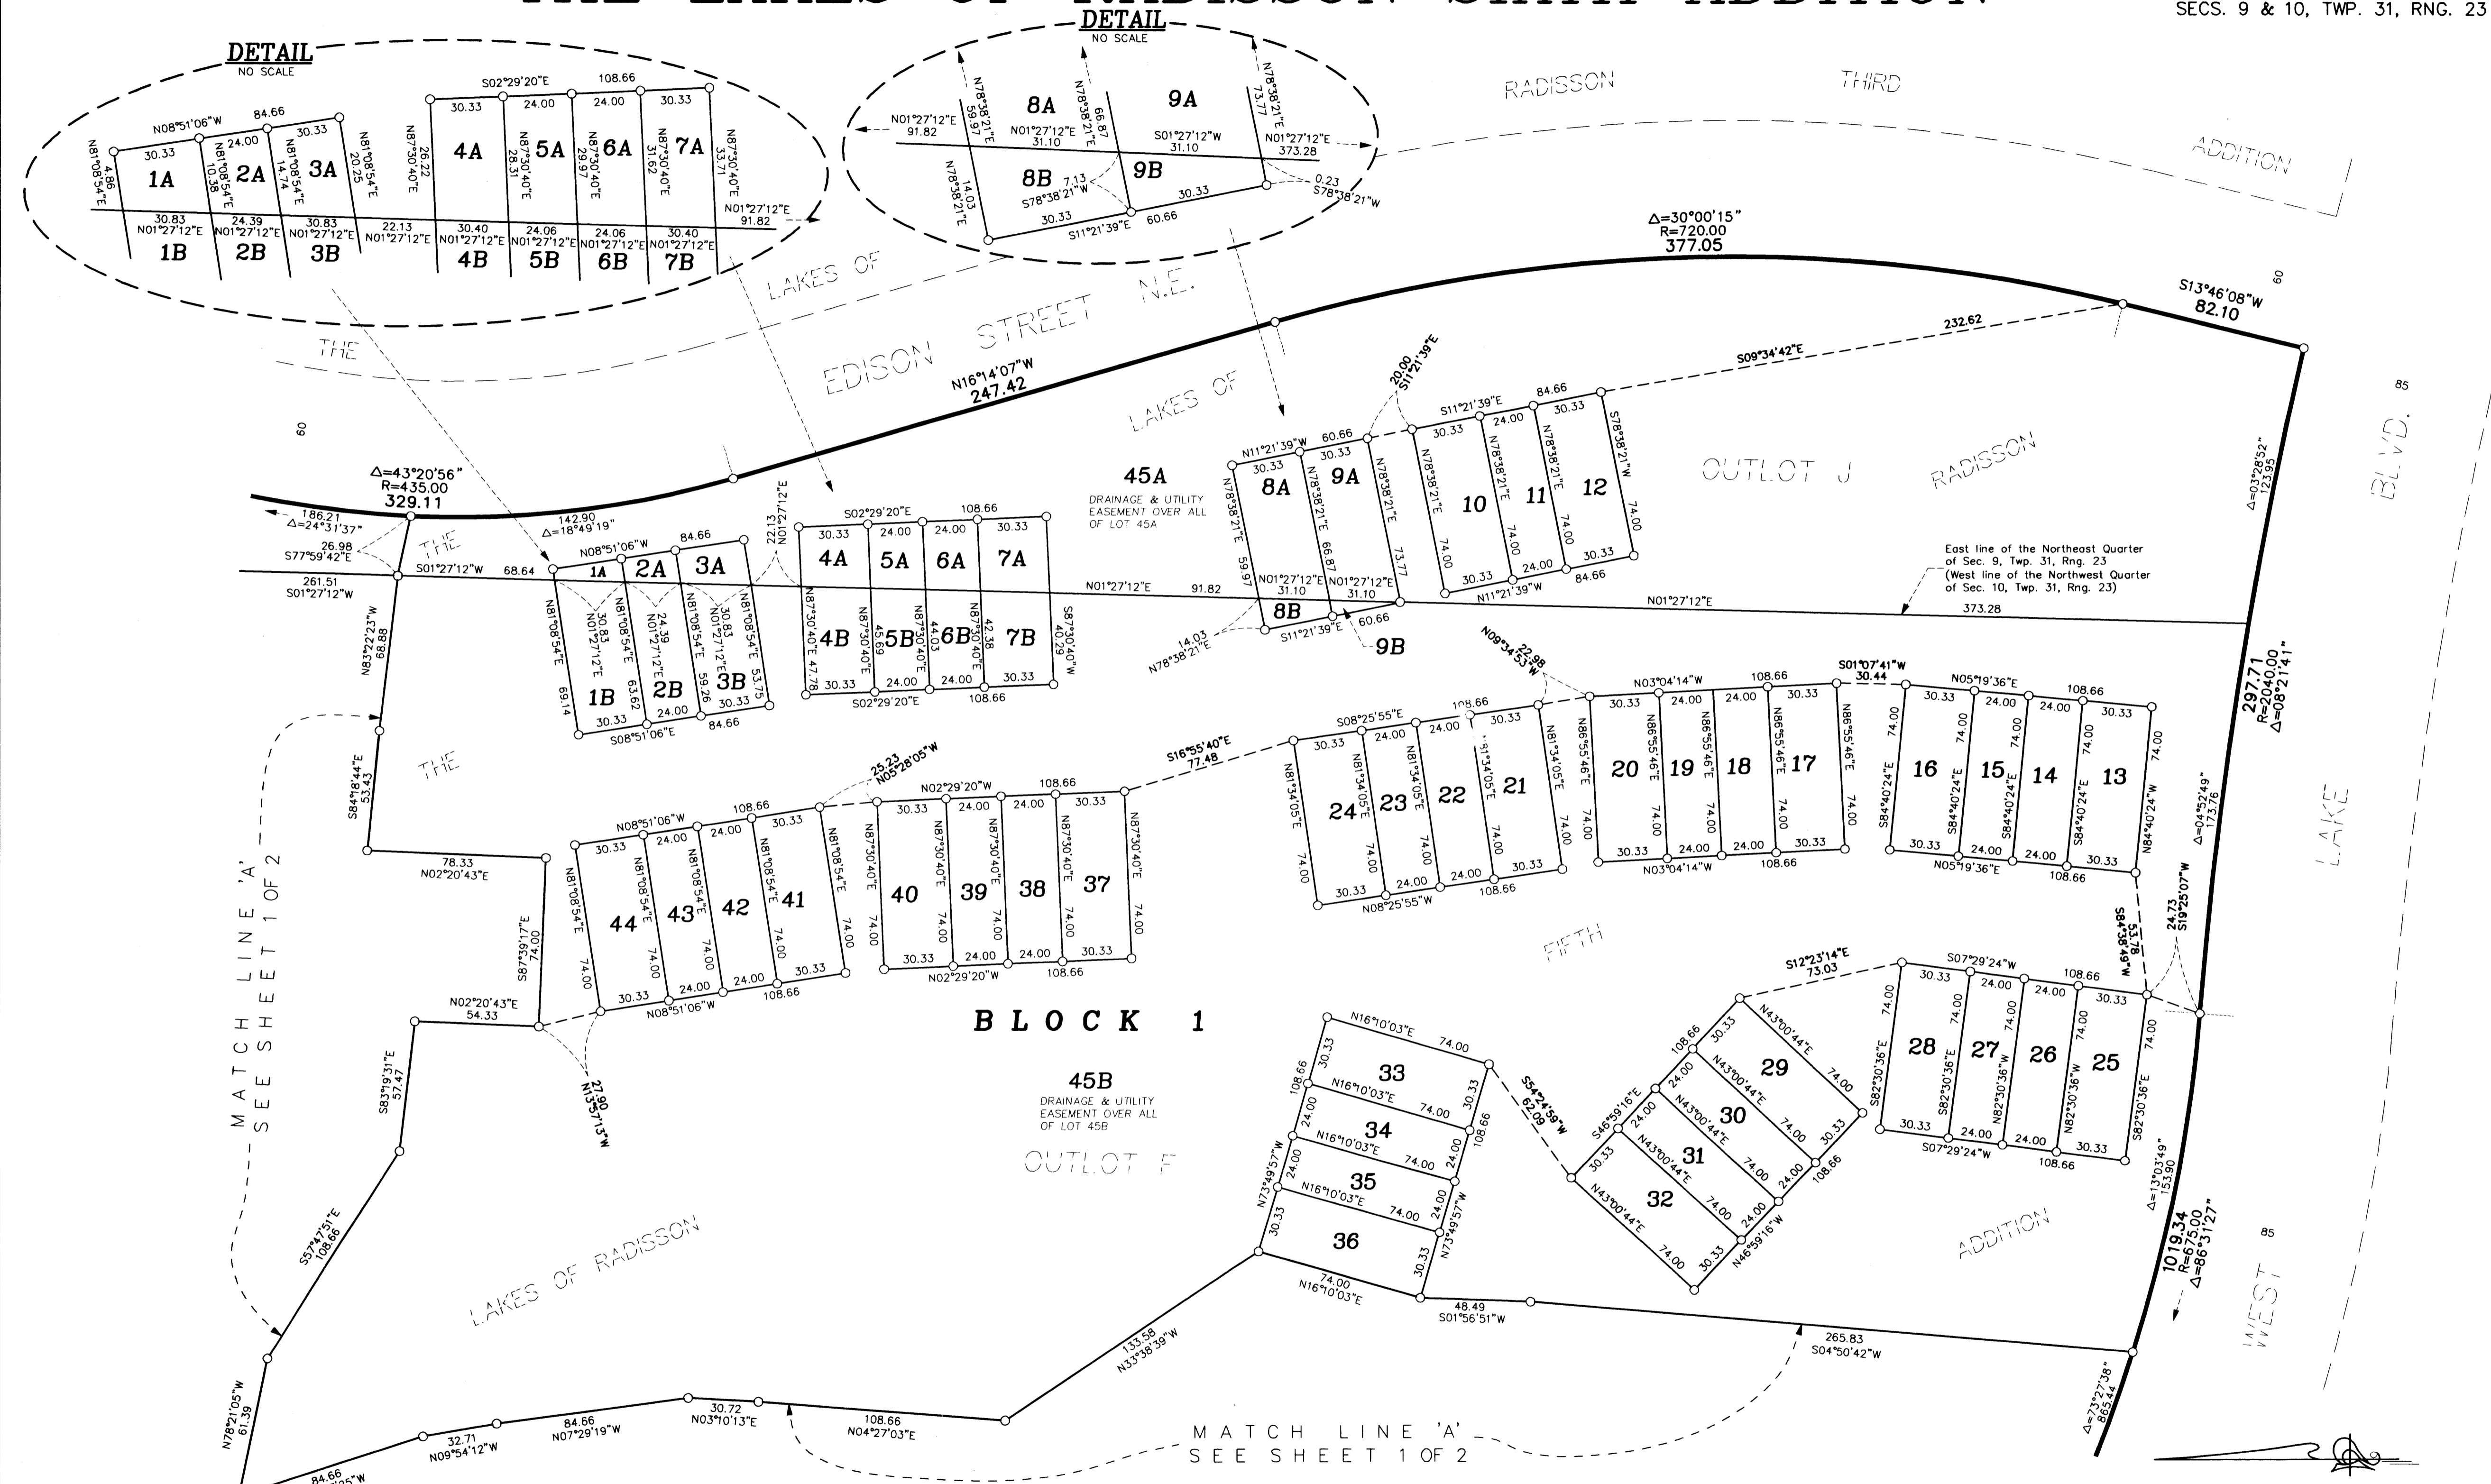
SECS. 9 & 10, TWP. 31, RNG. 23

DETAIL
NO SCALE

DETAIL
NO SCALE

1A 2A 3A 4A 5A 6A 7A
1B 2B 3B 4B 5B 6B 7B
8A 9A 8B 9B

RADISSON THIRD ADDITION

THE LAKES OF EDISON STREET N.E.

N16°14'07"W
247.42

Δ=30°00'15"
R=720.00
377.05

S13°46'08"W
82.10

Δ=43°20'56"
R=435.00
329.11

45A
DRAINAGE & UTILITY EASEMENT OVER ALL OF LOT 45A

OUTLOT J

LAKES OF RADISSON

East line of the Northeast Quarter of Sec. 9, Twp. 31, Rng. 23
(West line of the Northwest Quarter of Sec. 10, Twp. 31, Rng. 23)

297.71
R=2040.00
Δ=08°21'41"

BLVD.

LAKE

WEST

THE

THE

BLOCK 1

45B
DRAINAGE & UTILITY EASEMENT OVER ALL OF LOT 45B

OUTLOT F

FIFTH

ADDITION

LAKES OF RADISSON

1019.34
R=675.00
Δ=86°31'27"

MATCH LINE 'A'
SEE SHEET 1 OF 2

MATCH LINE 'A'
SEE SHEET 1 OF 2

10 11 12 13 14 15 16 17 18 19 20 21 22 23 24 25 26 27 28 29 30 31 32 33 34 35 36 37 38 39 40 41 42 43 44

60
85
85
60